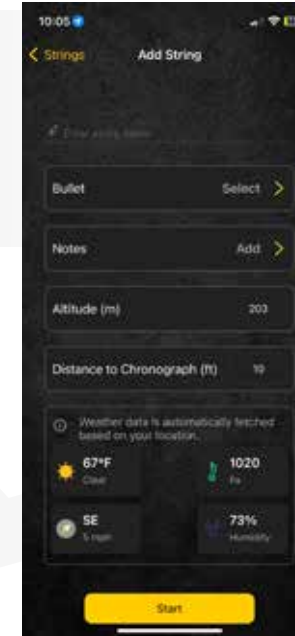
10:05

< Strings

Add String

Enter string name

Bullet

Select >

Notes

Add >

Altitude (m)

203

Distance to Chronograph (ft)

10

Weather data is automatically fetched based on your location.

67°F
Clear

1020
Pa

SE
5 mph

73%
Humidity

Start